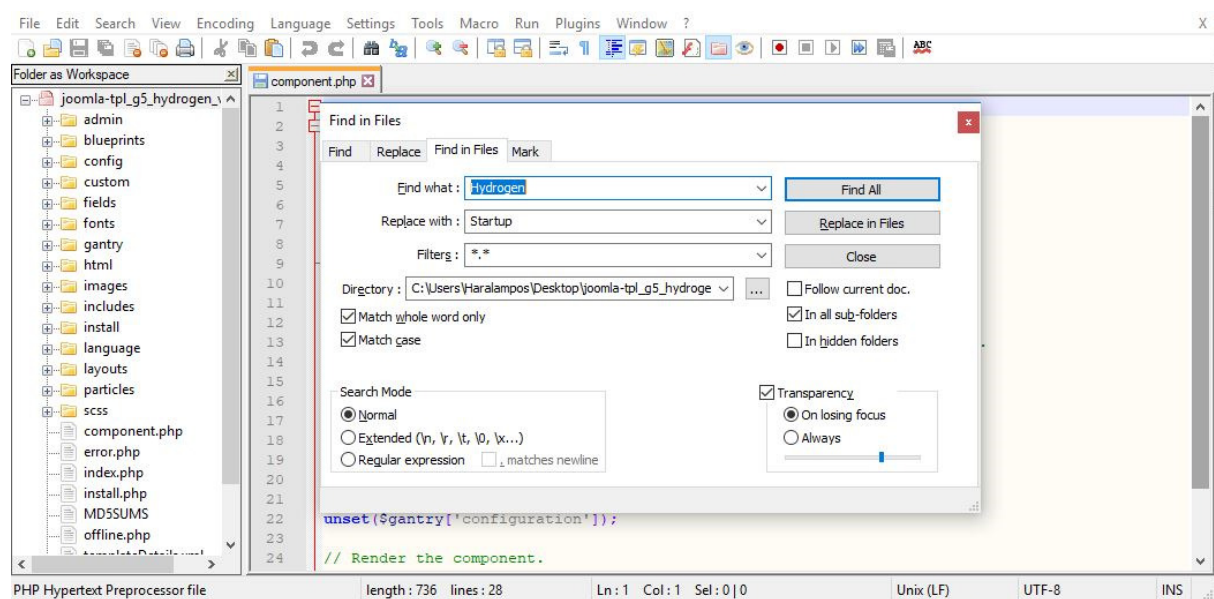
File Edit Search View Encoding Language Settings Tools Macro Run Plugins Window ? X

ABC

Folder as Workspace

joomla-tpl_g5_hydrogen_v
admin
blueprints
config
custom
fields
fonts
gantry
html
images
includes
install
language
layouts
particles
scss
component.php
error.php
index.php
install.php
MD5SUMS
offline.php
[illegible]

component.php

1
2
3
4
5
6
7
8
9
10
11
12
13
14
15
16
17
18
19
20
21
22 unset($gantry['configuration']);
23
24 // Render the component.

Find in Files

Find | Replace | Find in Files | Mark

Find what : Hydrogen
Replace with : Startup
Filters : *.*
Directory : C:\Users\Haralampos\Desktop\joomla-tpl_g5_hydroge ...

Find All
Replace in Files
Close

Follow current doc.
In all sub-folders
In hidden folders

Match whole word only
Match case

Search Mode
Normal
Extended (\n, \r, \t, \0, \x...)
Regular expression . matches newline

Transparency
On losing focus
Always

PHP Hypertext Preprocessor file | length : 736 lines : 28 | Ln : 1 Col : 1 Sel : 0 | 0 | Unix (LF) | UTF-8 | INS